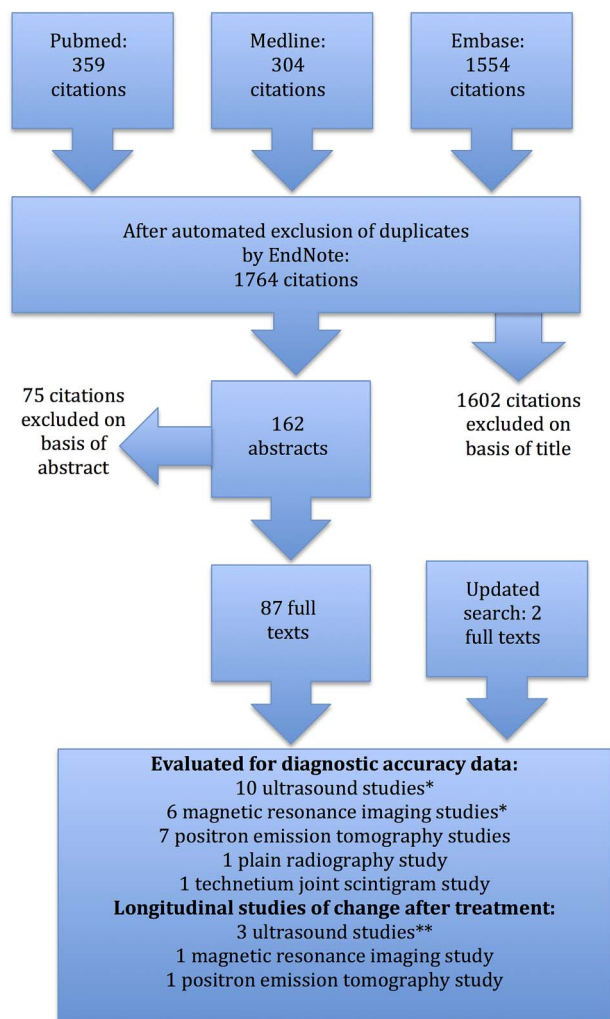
Pubmed:
359
citations

Medline:
304
citations

Embase:
1554
citations

After automated exclusion of duplicates by EndNote:
1764 citations

75 citations excluded on basis of abstract

162 abstracts

1602 citations excluded on basis of title

87 full texts

Updated search: 2 full texts

**Evaluated for diagnostic accuracy data:**
10 ultrasound studies*
6 magnetic resonance imaging studies*
7 positron emission tomography studies
1 plain radiography study
1 technetium joint scintigram study
**Longitudinal studies of change after treatment:**
3 ultrasound studies**
1 magnetic resonance imaging study
1 positron emission tomography study